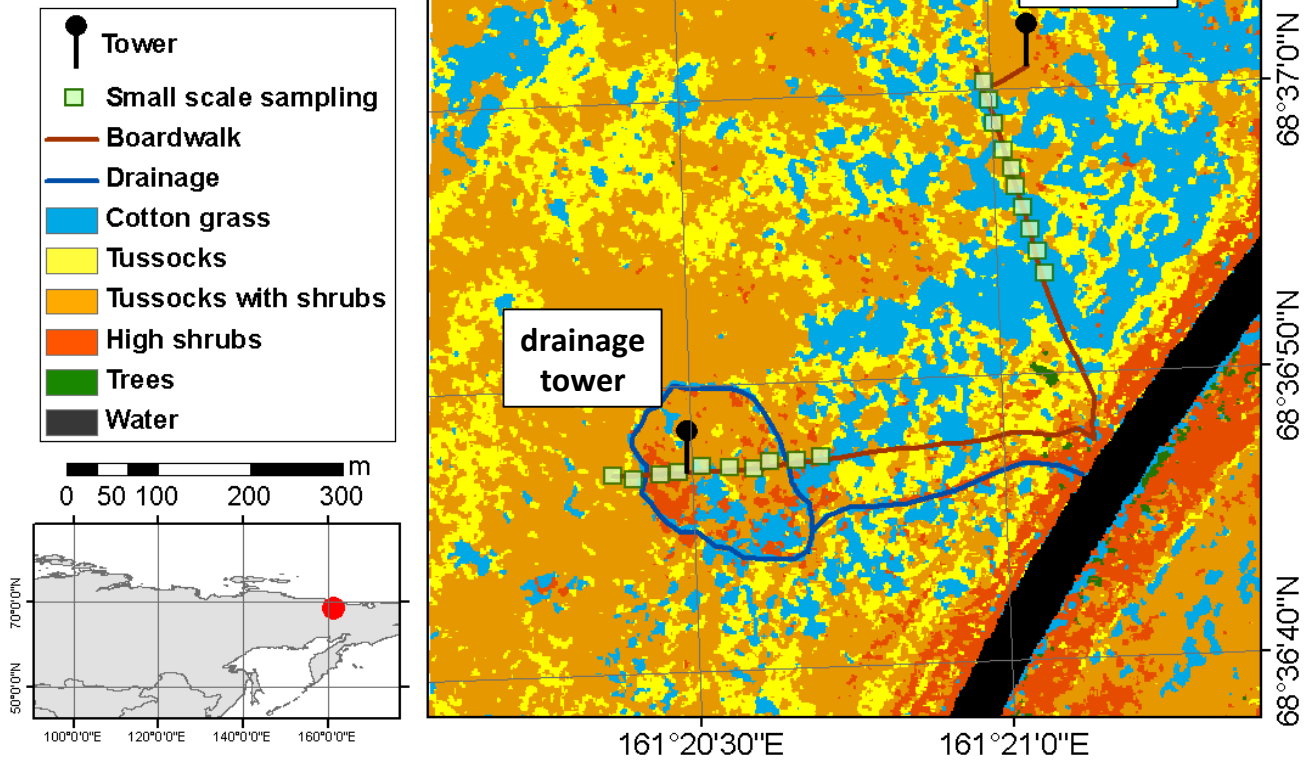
Tower
Small scale sampling
Boardwalk
Drainage
Cotton grass
Tussocks
Tussocks with shrubs
High shrubs
Trees
Water

m
0 50 100 200 300

70°0'0"N
50°0'0"N
100°0'0"E 120°0'0"E 140°0'0"E 160°0'0"E

drainage tower

68°37'0"N
68°36'50"N
68°36'40"N

161°20'30"E
161°21'0"E